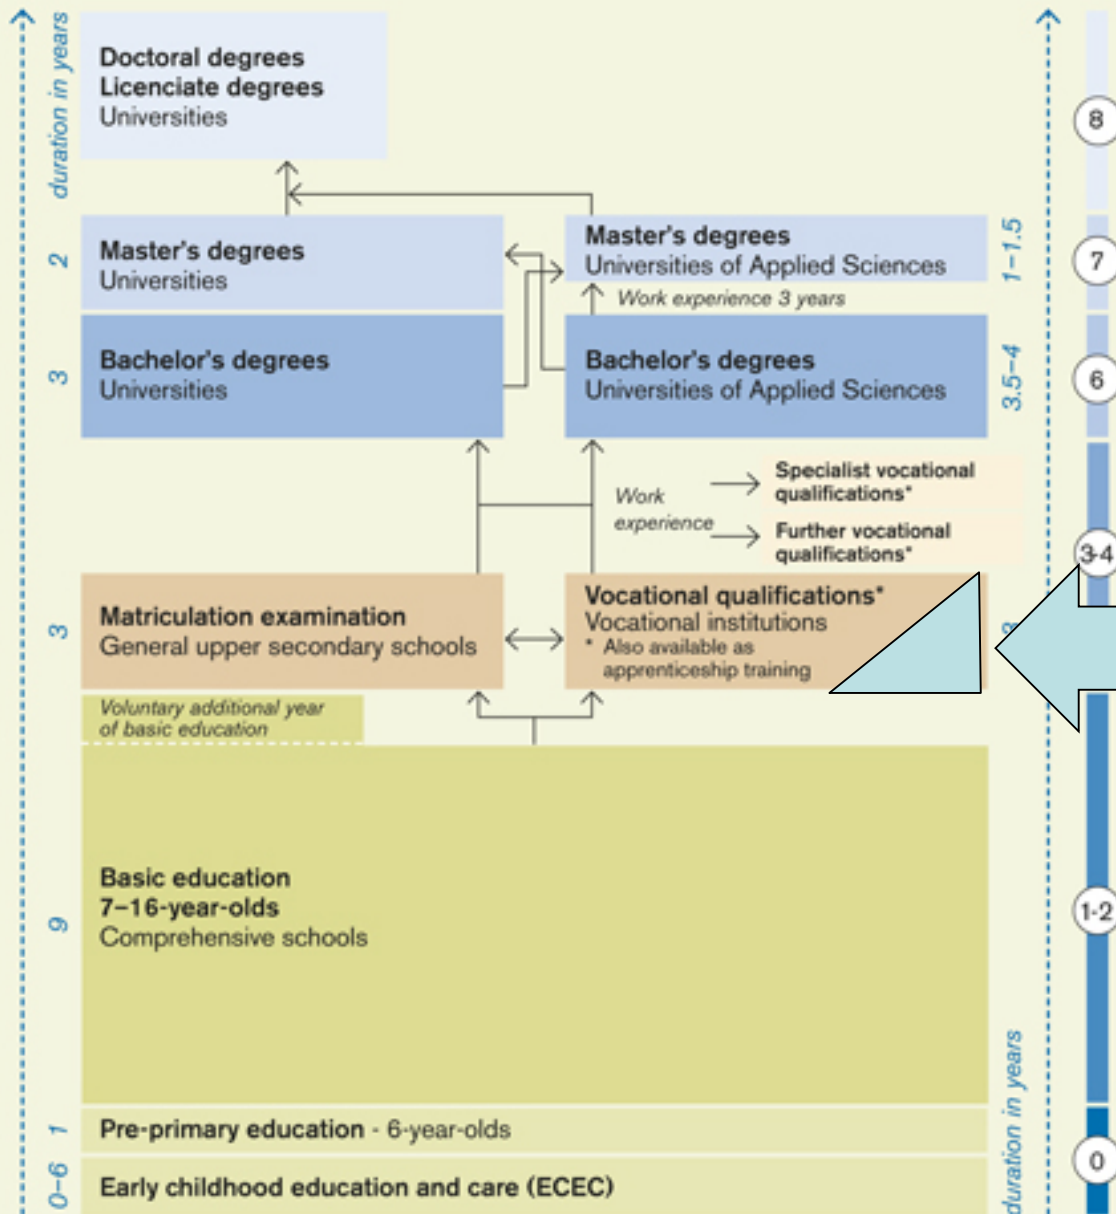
duration in years

Doctoral degrees
Licenciate degrees
Universities

2
Master's degrees
Universities

Master's degrees
Universities of Applied Sciences
1–1.5

Work experience 3 years

3
Bachelor's degrees
Universities

Bachelor's degrees
Universities of Applied Sciences
3.5–4

Work experience

Specialist vocational qualifications*

Further vocational qualifications*

3
Matriculation examination
General upper secondary schools

Vocational qualifications*
Vocational institutions
* Also available as apprenticeship training

Voluntary additional year of basic education

9
Basic education
7–16-year-olds
Comprehensive schools

1
Pre-primary education - 6-year-olds

0–6
Early childhood education and care (ECEC)

duration in years

8
7
6
3-4
1-2
0